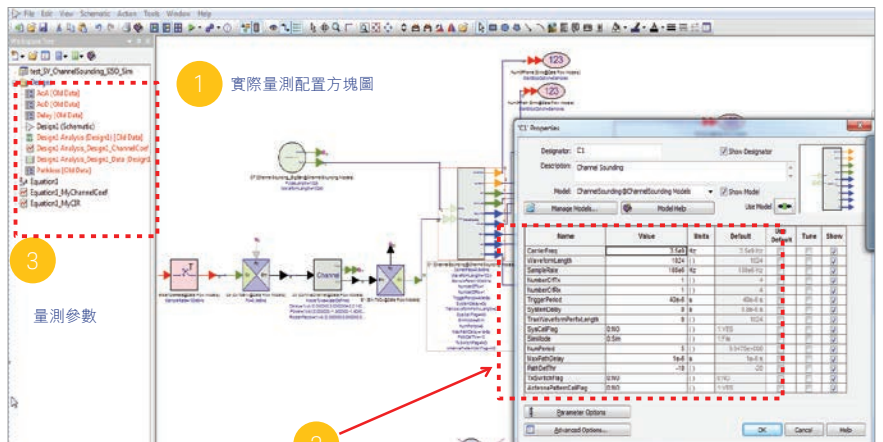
File Edit View Schematic Action Tools Window Help

Workspace Tree

test_SV_ChannelSounding_USO_Sim

AoA [Old Data]
AoD [Old Data]
Delay [Old Data]
Design1 (Schematic)
Design1 Analysis (Design1) [Old Data]
Design1 Analysis_Design1_ChannelCoef
Design1 Analysis_Design1_Data (Design1
PathLoss [Old Data]
Equation1
Equation1_MyChannelCoef
Equation1_MyCIR

1 實際量測配置方塊圖

3

量測參數

123

123

Channel

C1 Properties

Designator: C1
Show Designator
Description: Channel Sounding
Model: ChannelSounding@ChannelSounding Models
Show Model
Manage Models...
Model Help
Use Model

| Name | Value | Units | Default | Use Default | Tune | Show |
|---|---|---|---|---|---|---|
| CarrierFreq | 3.5e9 | Hz | 3.5e9 Hz | | | |
| WaveformLength | 1024 | () | 1024 | | | |
| SampleRate | 185e6 | Hz | 185e6 Hz | | | |
| NumberOfTx | 1 | () | 4 | | | |
| NumberOfRx | 1 | () | 4 | | | |
| TriggerPeriod | 40e-6 | s | 40e-6 s | | | |
| SystemDelay | 0 | s | 5.9e-6 s | | | |
| TrainWaveformPerTxLength | 0 | () | 1024 | | | |
| SysCalFlag | 0:NO | () | 1:YES | | | |
| SimMode | 0:Sim | () | 1:File | | | |
| NumPeriod | 1 | () | 5.0475e+006 | | | |
| MaxPathDelay | 1e-6 | s | 1e-6 s | | | |
| PathDetThr | -19 | () | -20 | | | |
| TxQuickFlag | 0:NO | () | 0:NO | | | |
| AntennaPatternCalFlag | 0:NO | () | 1:YES | | | |

Parameter Options
Advanced Options...
OK
Cancel
Help

2